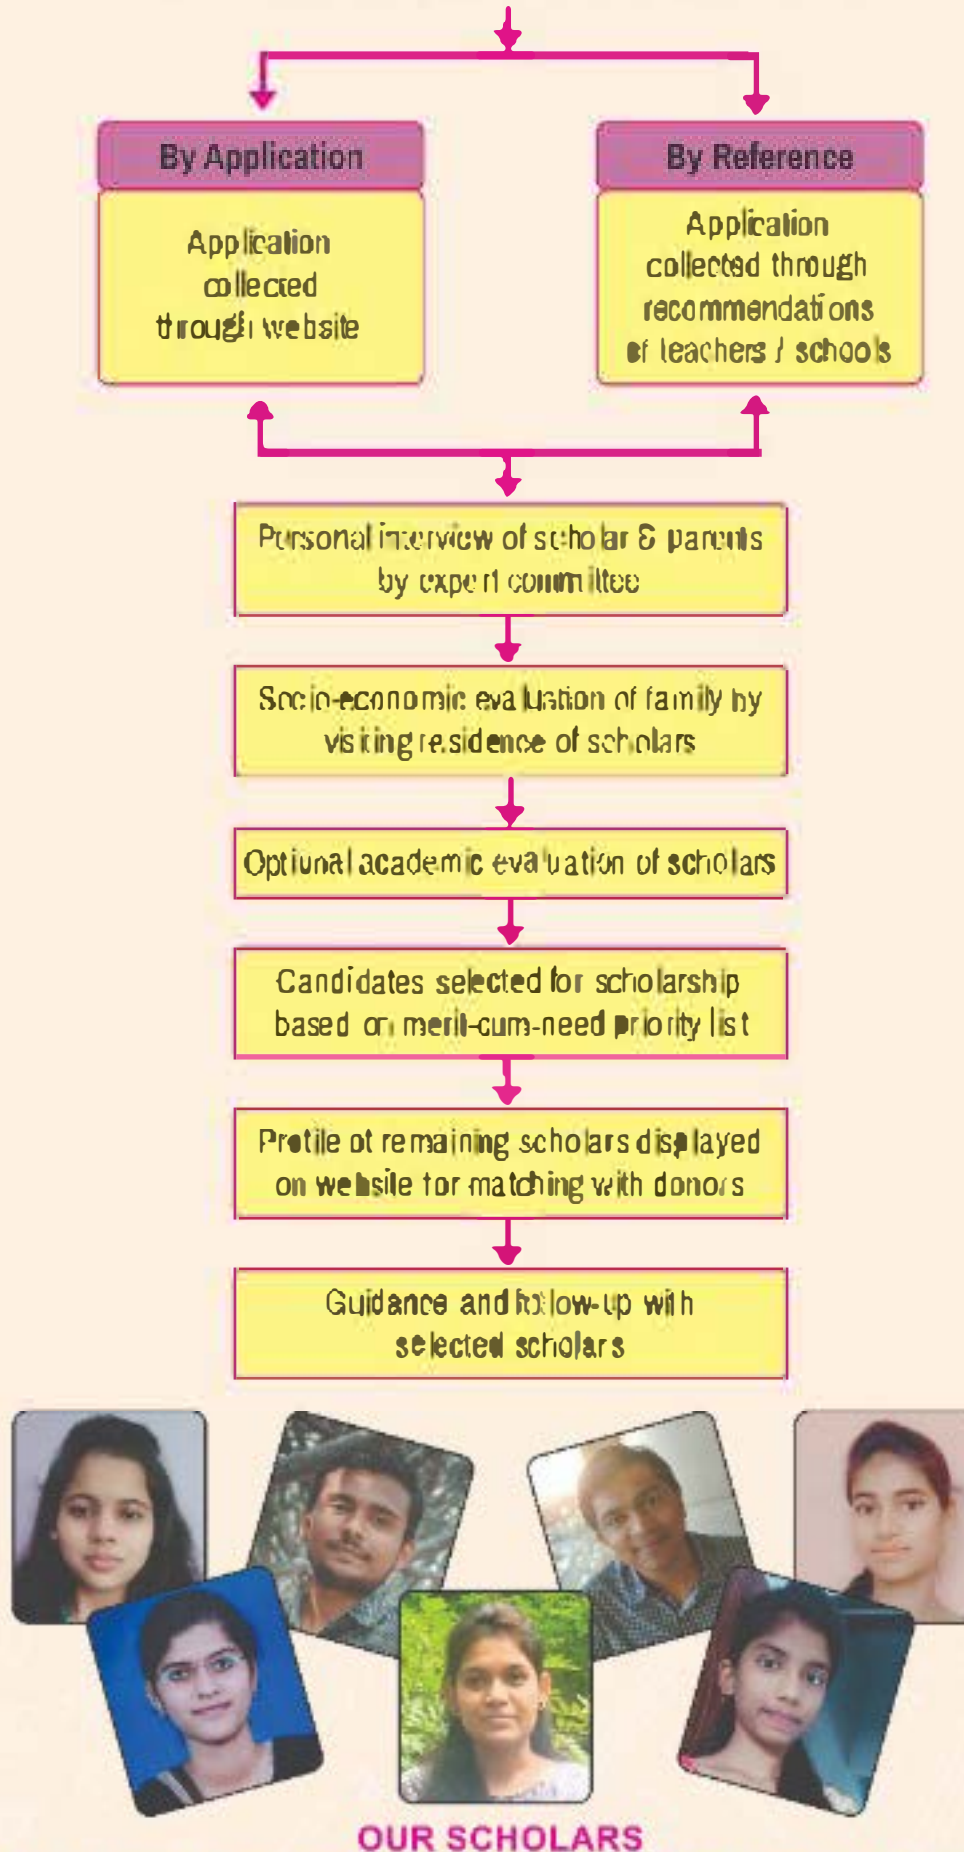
By Application

Application collected through website

By Reference

Application collected through recommendations of teachers / schools

Personal interview of scholar & parents by expert committee

Socio-economic evaluation of family by visiting residence of scholars

Optional academic evaluation of scholars

Candidates selected for scholarship based on merit-cum-need priority list

Profile of remaining scholars displayed on website for matching with donors

Guidance and follow-up with selected scholars

OUR SCHOLARS